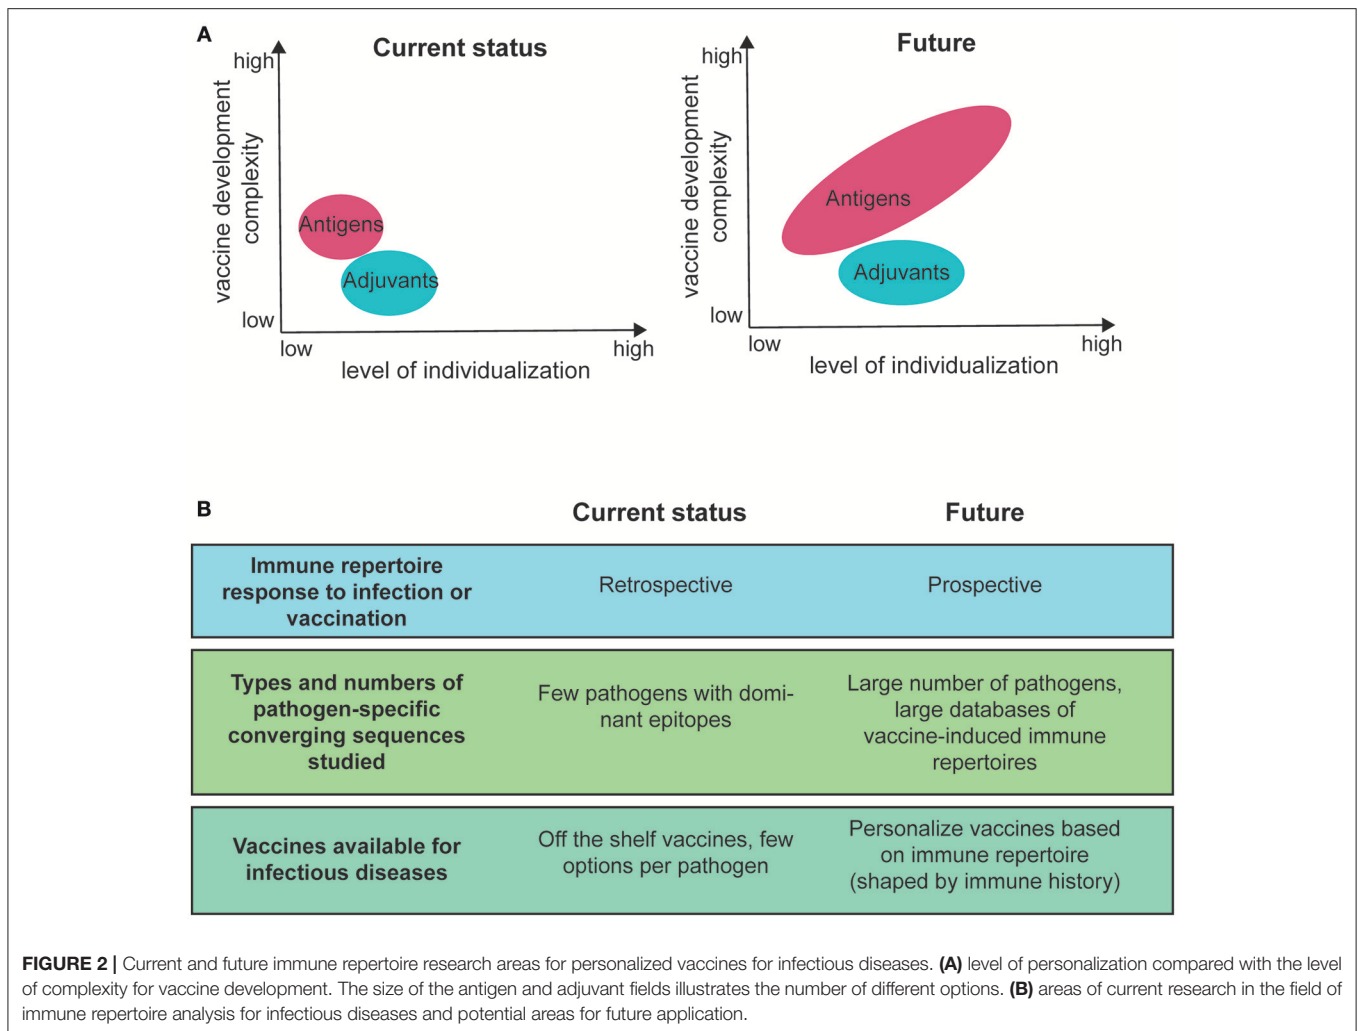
A

Current status

high

vaccine development complexity

Antigens

Adjuvants

low

low

high

level of individualization

Future

high

vaccine development complexity

Antigens

Adjuvants

low

low

high

level of individualization

B

| | Current status | Future |
|---|---|---|
| **Immune repertoire response to infection or vaccination** | Retrospective | Prospective |
| **Types and numbers of pathogen-specific converging sequences studied** | Few pathogens with dominant epitopes | Large number of pathogens, large databases of vaccine-induced immune repertoires |
| **Vaccines available for infectious diseases** | Off the shelf vaccines, few options per pathogen | Personalize vaccines based on immune repertoire (shaped by immune history) |

**FIGURE 2 |** Current and future immune repertoire research areas for personalized vaccines for infectious diseases. **(A)** level of personalization compared with the level of complexity for vaccine development. The size of the antigen and adjuvant fields illustrates the number of different options. **(B)** areas of current research in the field of immune repertoire analysis for infectious diseases and potential areas for future application.